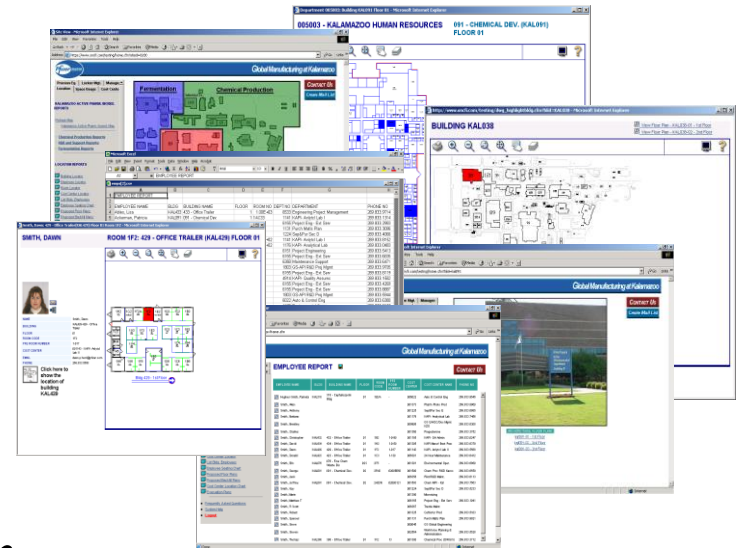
005003 - KALAMAZOO HUMAN RESOURCES
091 - CHEMICAL DEV. (KAL091)
FLOOR 01

Global Manufacturing at Kalamazoo
Contact Us
Fermentation
Chemical Production

BUILDING KAL038

SMITH, DAWN
ROOM 1F: 429 - OFFICE TRAILER (KAL429) FLOOR 01
Click here to show the location of building KAL429

EMPLOYEE REPORT
Global Manufacturing at Kalamazoo
Contact Us

Global Manufacturing at Kalamazoo
Contact Us